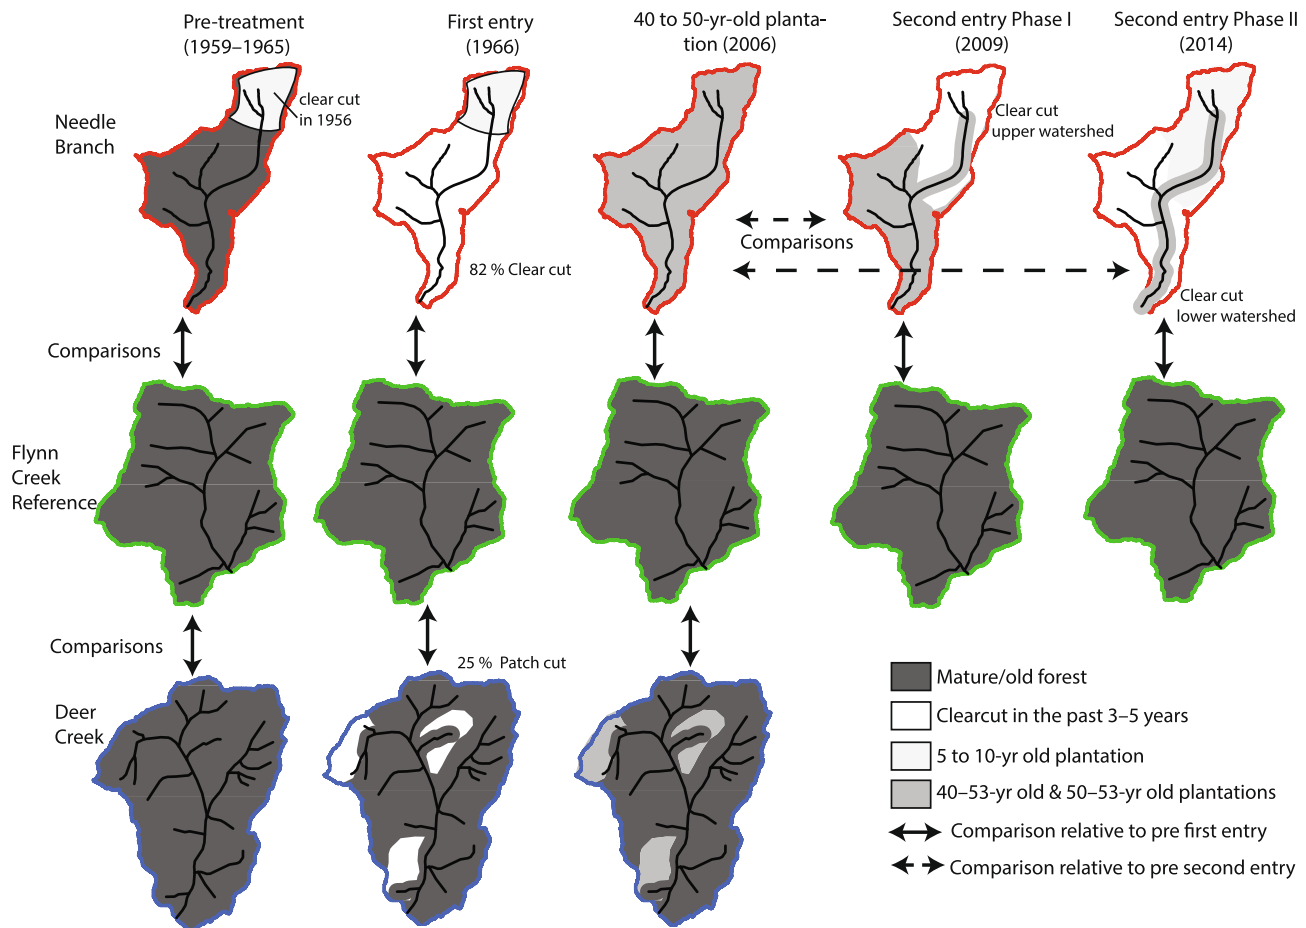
Pre-treatment (1959–1965)

First entry (1966)

40 to 50-yr-old plantation (2006)

Second entry Phase I (2009)

Second entry Phase II (2014)

Needle Branch

clear cut in 1956

82 % Clear cut

Clear cut upper watershed

Comparisons

Clear cut lower watershed

Comparisons

Flynn Creek Reference

Comparisons

25 % Patch cut

Deer Creek

Mature/old forest

Clearcut in the past 3–5 years

5 to 10-yr old plantation

40–53-yr old & 50–53-yr old plantations

Comparison relative to pre first entry

Comparison relative to pre second entry